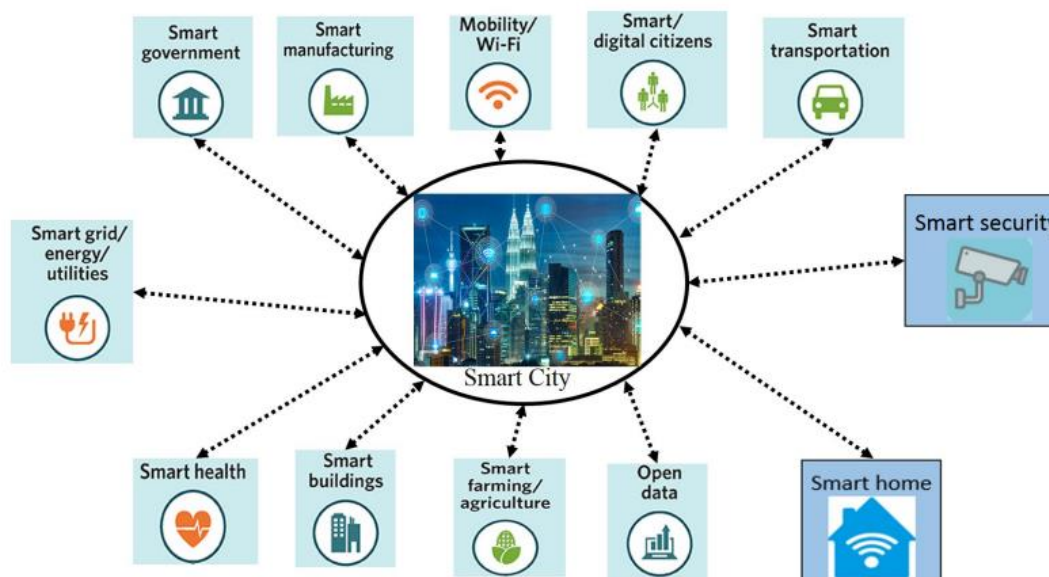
Smart government

Smart manufacturing

Mobility/ Wi-Fi

Smart/ digital citizens

Smart transportation

Smart grid/ energy/ utilities

Smart City

Smart securit

Smart health

Smart buildings

Smart farming/ agriculture

Open data

Smart home